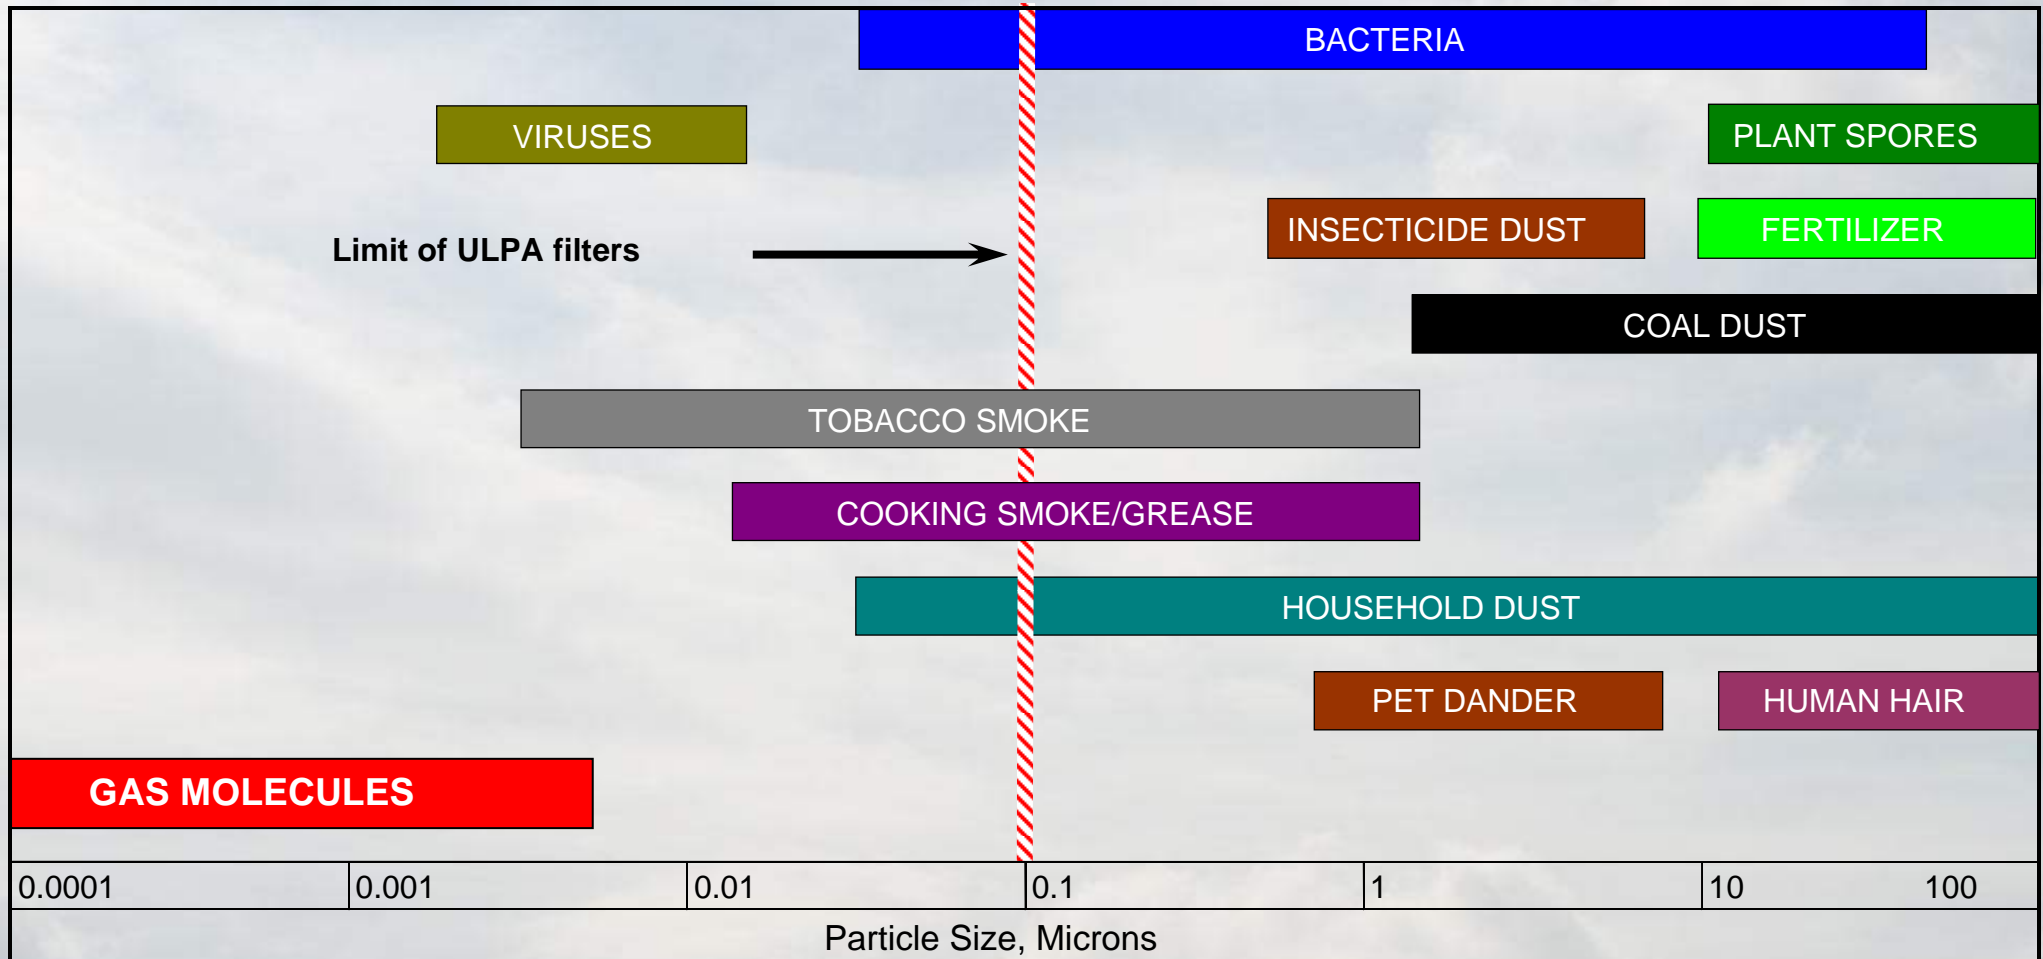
BACTERIA

VIRUSES

PLANT SPORES

INSECTICIDE DUST

FERTILIZER

Limit of ULPA filters

COAL DUST

TOBACCO SMOKE

COOKING SMOKE/GREASE

HOUSEHOLD DUST

PET DANDER

HUMAN HAIR

GAS MOLECULES

| 0.0001 | 0.001 | 0.01 | 0.1 | 1 | 10 | 100 |
|---|---|---|---|---|---|---|

Particle Size, Microns